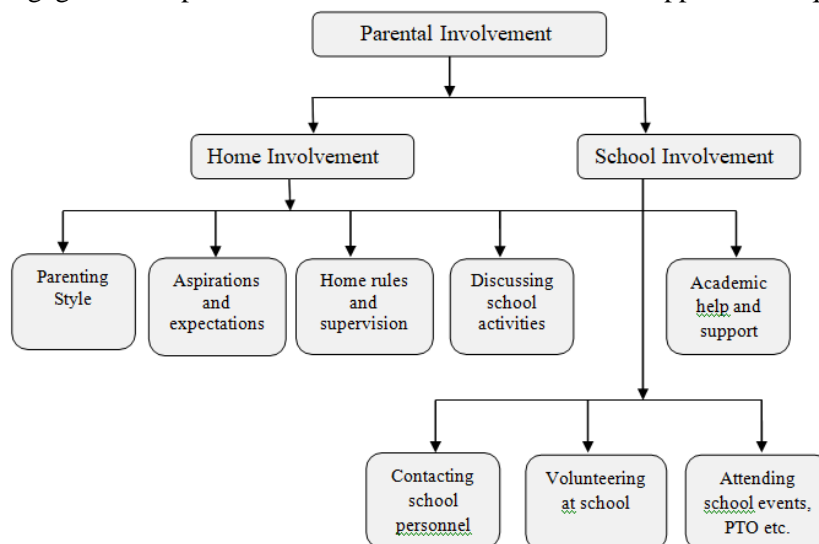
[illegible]

Parental Involvement

Home Involvement

School Involvement

Parenting Style

Aspirations and expectations

Home rules and supervision

Discussing school activities

Academic help and support

Contacting school personnel

Volunteering at school

Attending school events, PTO etc.